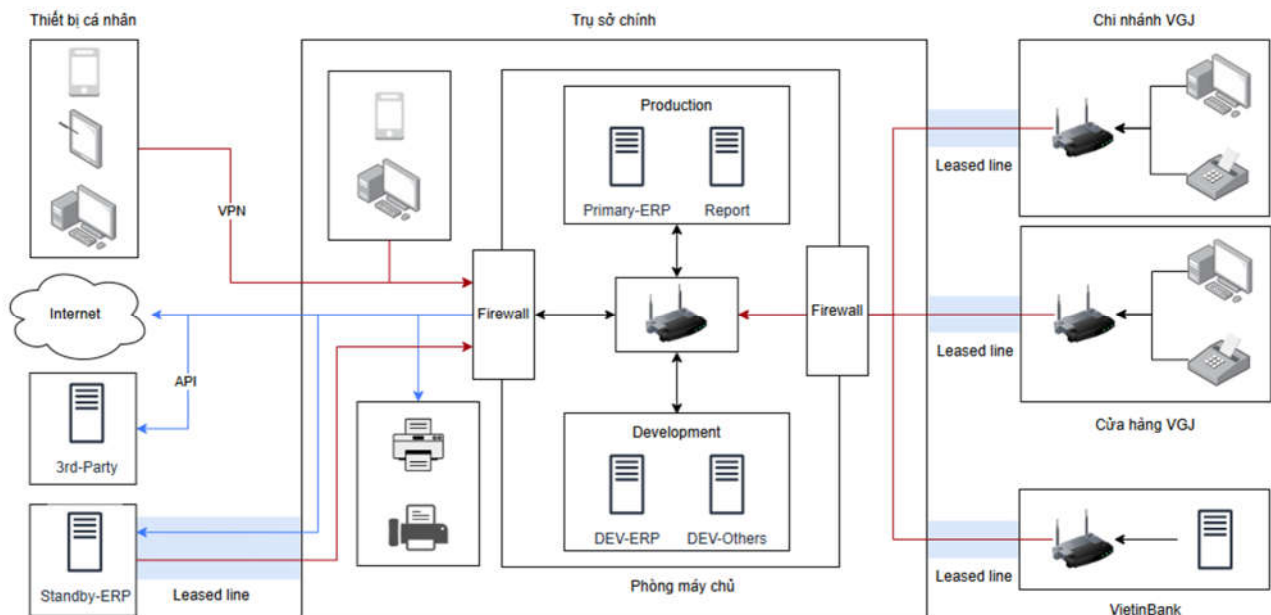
Thiết bị cá nhân

Trụ sở chính

Chi nhánh VGJ

Production

Primary-ERP

Report

Leased line

VPN

Firewall

Firewall

Internet

Leased line

API

Cửa hàng VGJ

Development

3rd-Party

DEV-ERP

DEV-Others

Leased line

Standby-ERP

Leased line

Phòng máy chủ

VietinBank